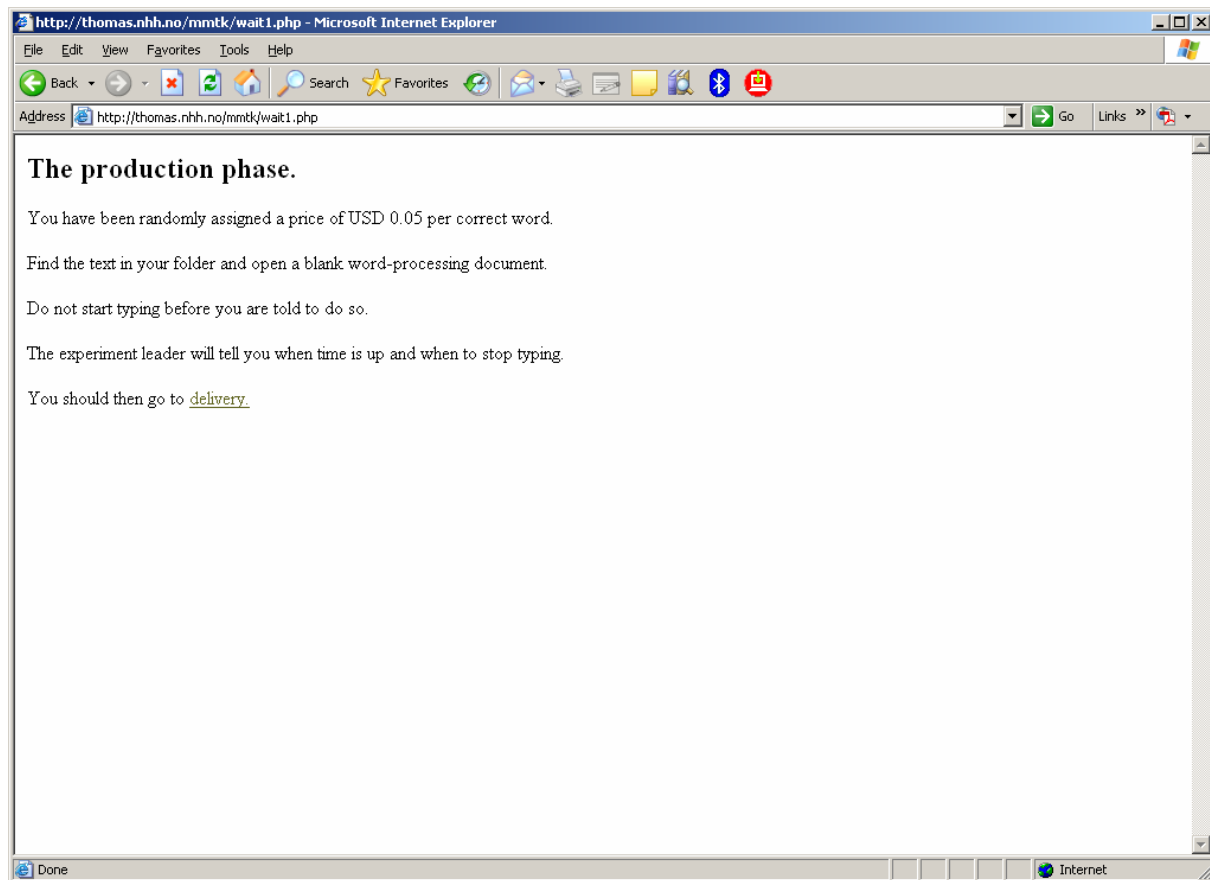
http://thomas.nhh.no/mmtk/wait1.php - Microsoft Internet Explorer

File Edit View Favorites Tools Help

Back Search Favorites

Address http://thomas.nhh.no/mmtk/wait1.php Go Links »

The production phase.

You have been randomly assigned a price of USD 0.05 per correct word.

Find the text in your folder and open a blank word-processing document.

Do not start typing before you are told to do so.

The experiment leader will tell you when time is up and when to stop typing.

You should then go to delivery.

Done Internet